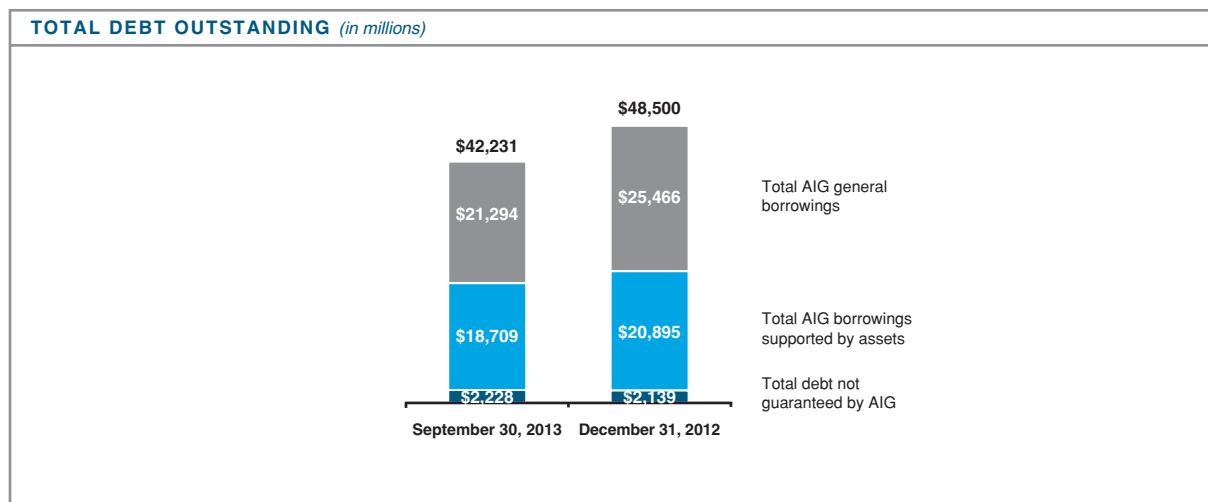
TOTAL DEBT OUTSTANDING (in millions)

$42,231

$48,500

$21,294

$25,466

Total AIG general borrowings

$18,709

$20,895

Total AIG borrowings supported by assets

$2,228

$2,139

Total debt not guaranteed by AIG

September 30, 2013

December 31, 2012